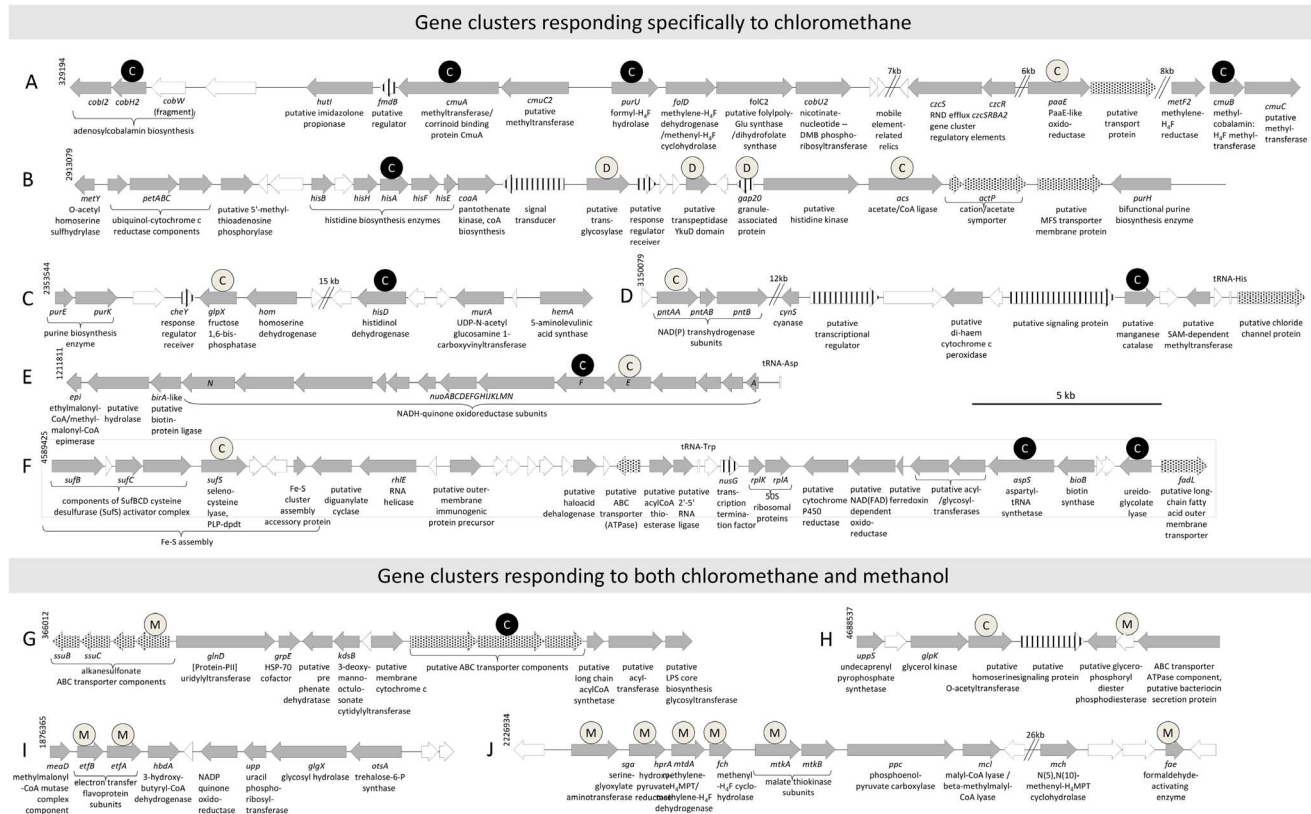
Gene clusters responding specifically to chloromethane

A
329194
C
cobI2 cobH2 cobW (fragment)
adenosylcobalamin biosynthesis
hutI putative imidazolone propionase
fmdB putative regulator
C
cmuA methyltransferase/ corrinoid binding protein CmuA
cmuC2 putative methyltransferase
C
purU formyl-H$_4$F hydrolase
folD methylene-H$_4$F dehydrogenase /methenyl-H$_4$F cyclohydrolase
folC2 putative folylpoly-Glu synthase /dihydrofolate synthase
cobU2 nicotinate-nucleotide -- DMB phosphoribosyltransferase
7kb
mobile element-related relics
czcS czcR RND efflux czcSRBA2 gene cluster regulatory elements
6kb
C
paaE PaaE-like oxidoreductase
putative transport protein
8kb
metF2 methylene-H$_4$F reductase
C
cmuB methyl-cobalamin: H$_4$F methyltransferase
cmuC putative methyltransferase

B
2913079
metY O-acetyl homoserine sulfhydrylase
petABC ubiquinol-cytochrome c reductase components
putative 5'-methylthioadenosine phosphorylase
hisB hisH hisA hisF hisE histidine biosynthesis enzymes
C
coaA pantothenate kinase, coA biosynthesis
signal transducer
D
putative transglycosylase
putative response regulator receiver
D
putative transpeptidase YkuD domain
D
gap20 granule-associated protein
putative histidine kinase
C
acs acetate/CoA ligase
actP cation/acetate symporter
putative MFS transporter membrane protein
purH bifunctional purine biosynthesis enzyme

C
2353544
purE purK purine biosynthesis enzyme
cheY response regulator receiver
C
glpX fructose 1,6-bisphosphatase
hom homoserine dehydrogenase
15 kb
C
hisD histidinol dehydrogenase
murA UDP-N-acetyl glucosamine 1-carboxyvinyltransferase
hemA 5-aminolevulinic acid synthase

D
3150079
C
pntAA pntAB pntB NAD(P) transhydrogenase subunits
12kb
cynS cyanase
putative transcriptional regulator
putative di-haem cytochrome c peroxidase
putative signaling protein
C
putative manganese catalase
putative SAM-dependent methyltransferase
tRNA-His
putative chloride channel protein

E
1211811
epi ethylmalonyl-CoA/methylmalonyl-CoA epimerase
putative hydrolase
birA-like putative biotin-protein ligase
N
C F
C E
A
nuoABCDEFGHIJKLMN
NADH-quinone oxidoreductase subunits
tRNA-Asp
5 kb

F
4589425
sufB sufC
components of SufBCD cysteine desulfurase (SufS) activator complex
C
sufS selenocysteine lyase, PLP-dpdt
Fe-S cluster assembly accessory protein
Fe-S assembly
putative diguanylate cyclase
rhlE RNA helicase
putative outer-membrane immunogenic protein precursor
tRNA-Trp
putative haloacid dehalogenase
putative ABC transporter (ATPase)
putative acylCoA thioesterase
putative 2'-5' RNA ligase
nusG transcription termination factor
rplK rplA 50S ribosomal proteins
putative cytochrome P450 reductase
putative NAD(FAD) dependent oxidoreductase
putative ferredoxin
putative acyl-/glycosyl-transferases
C
aspS aspartyl-tRNA synthetase
bioB biotin synthase
C
ureidoglycolate lyase
fadL putative long-chain fatty acid outer membrane transporter

Gene clusters responding to both chloromethane and methanol

G
3660012
M
ssuB ssuC alkanesulfonate ABC transporter components
glnD [Protein-PII] uridylyltransferase
grpE HSP-70 cofactor
putative pre phenate dehydratase
kdsB 3-deoxy-manno-octulosonate cytidylyltransferase
putative membrane cytochrome c
C
putative ABC transporter components
putative long chain acylCoA synthetase
putative acyl-transferase
putative LPS core biosynthesis glycosyltransferase

H
4688537
uppS undecaprenyl pyrophosphate synthetase
glpK glycerol kinase
C
putative homoserine O-acetyltransferase
putative signaling protein
M
putative glycerophosphoryl diester phosphodiesterase
ABC transporter ATPase component, putative bacteriocin secretion protein

I
1876365
M M
meaD methylmalonyl-CoA mutase complex component
etfB etfA electron transfer flavoprotein subunits
hbdA 3-hydroxybutyryl-CoA dehydrogenase
NADP quinone oxidoreductase
upp uracil phosphoribosyltransferase
glgX glycosyl hydrolase
otsA trehalose-6-P synthase

J
2226934
M
sga serine-glyoxylate aminotransferase
M
hprA hydroxypyruvate reductase
M
mtdA methylene-H$_4$MPT/methylene-H$_4$F dehydrogenase
M
fch methenyl-H$_4$F cyclohydrolase
M
mtkA mtkB malate thiokinase subunits
ppc phosphoenolpyruvate carboxylase
mcl malyl-CoA lyase / beta-methylmalyl-CoA lyase
26kb
mch N(5),N(10)-methenyl-H$_4$MPT cyclohydrolase
M
fae formaldehyde-activating enzyme